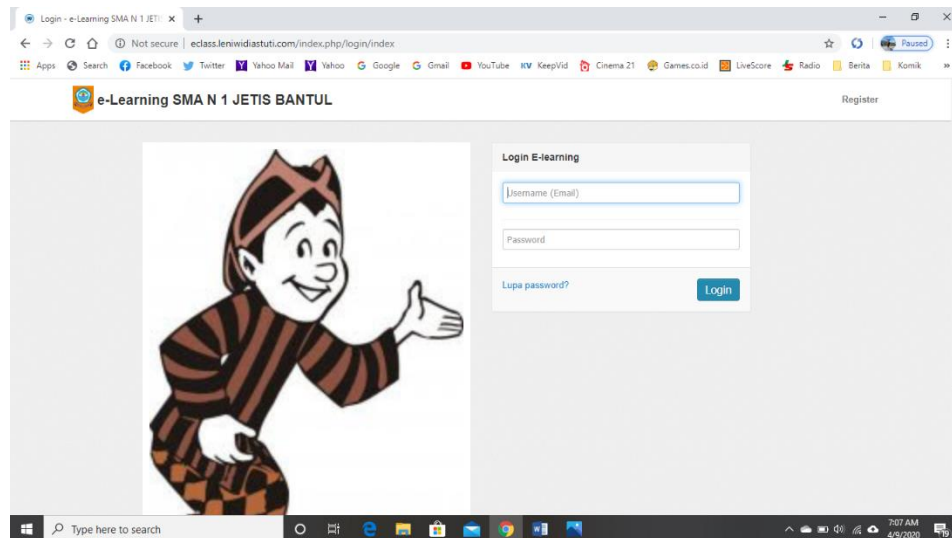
Login - e-Learning SMA N 1 JETI ×  +

Not secure | eclass.leniwidiastuti.com/index.php/login/index

Paused

Apps  Search  Facebook  Twitter  Yahoo Mail  Yahoo  Google  Gmail  YouTube  KeepVid  Cinema 21  Games.co.id  LiveScore  Radio  Berita  Komik  »

e-Learning SMA N 1 JETIS BANTUL

Register

Login E-learning

Username (Email)

Password

Lupa password?

Login

Type here to search

7:07 AM
4/9/2020